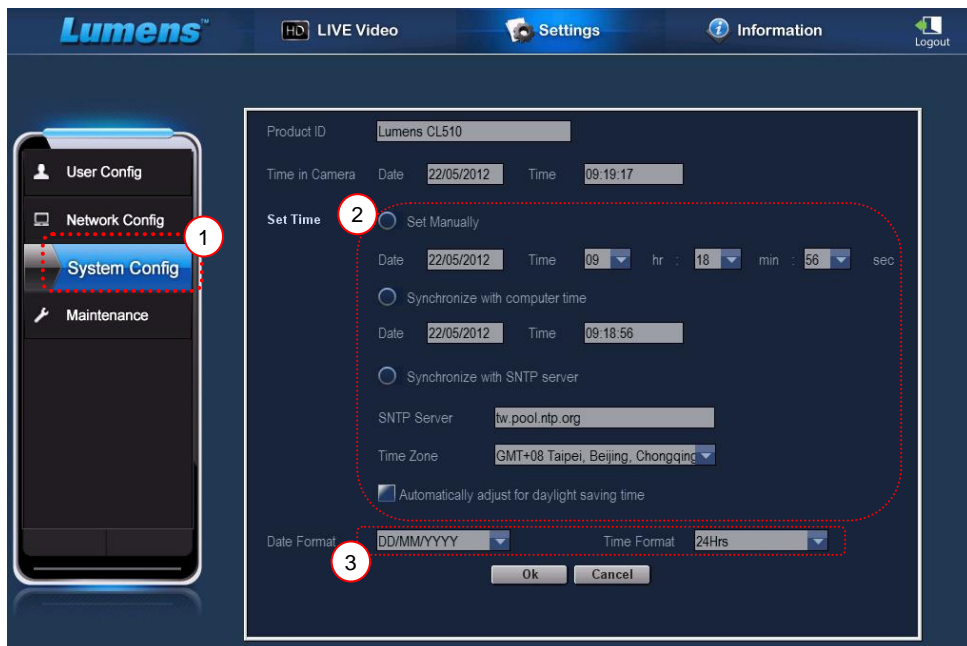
Lumens™

HD LIVE Video

Settings

Information

Logout

User Config

Network Config

1

System Config

Maintenance

Product ID Lumens CL510

Time in Camera Date 22/05/2012 Time 09:19:17

Set Time

2

Set Manually

Date 22/05/2012 Time 09 hr : 18 min : 56 sec

Synchronize with computer time

Date 22/05/2012 Time 09:18:56

Synchronize with SNTP server

SNTP Server tw.pool.ntp.org

Time Zone GMT+08 Taipei, Beijing, Chongqing

Automatically adjust for daylight saving time

Date Format DD/MM/YYYY Time Format 24Hrs

3

Ok Cancel